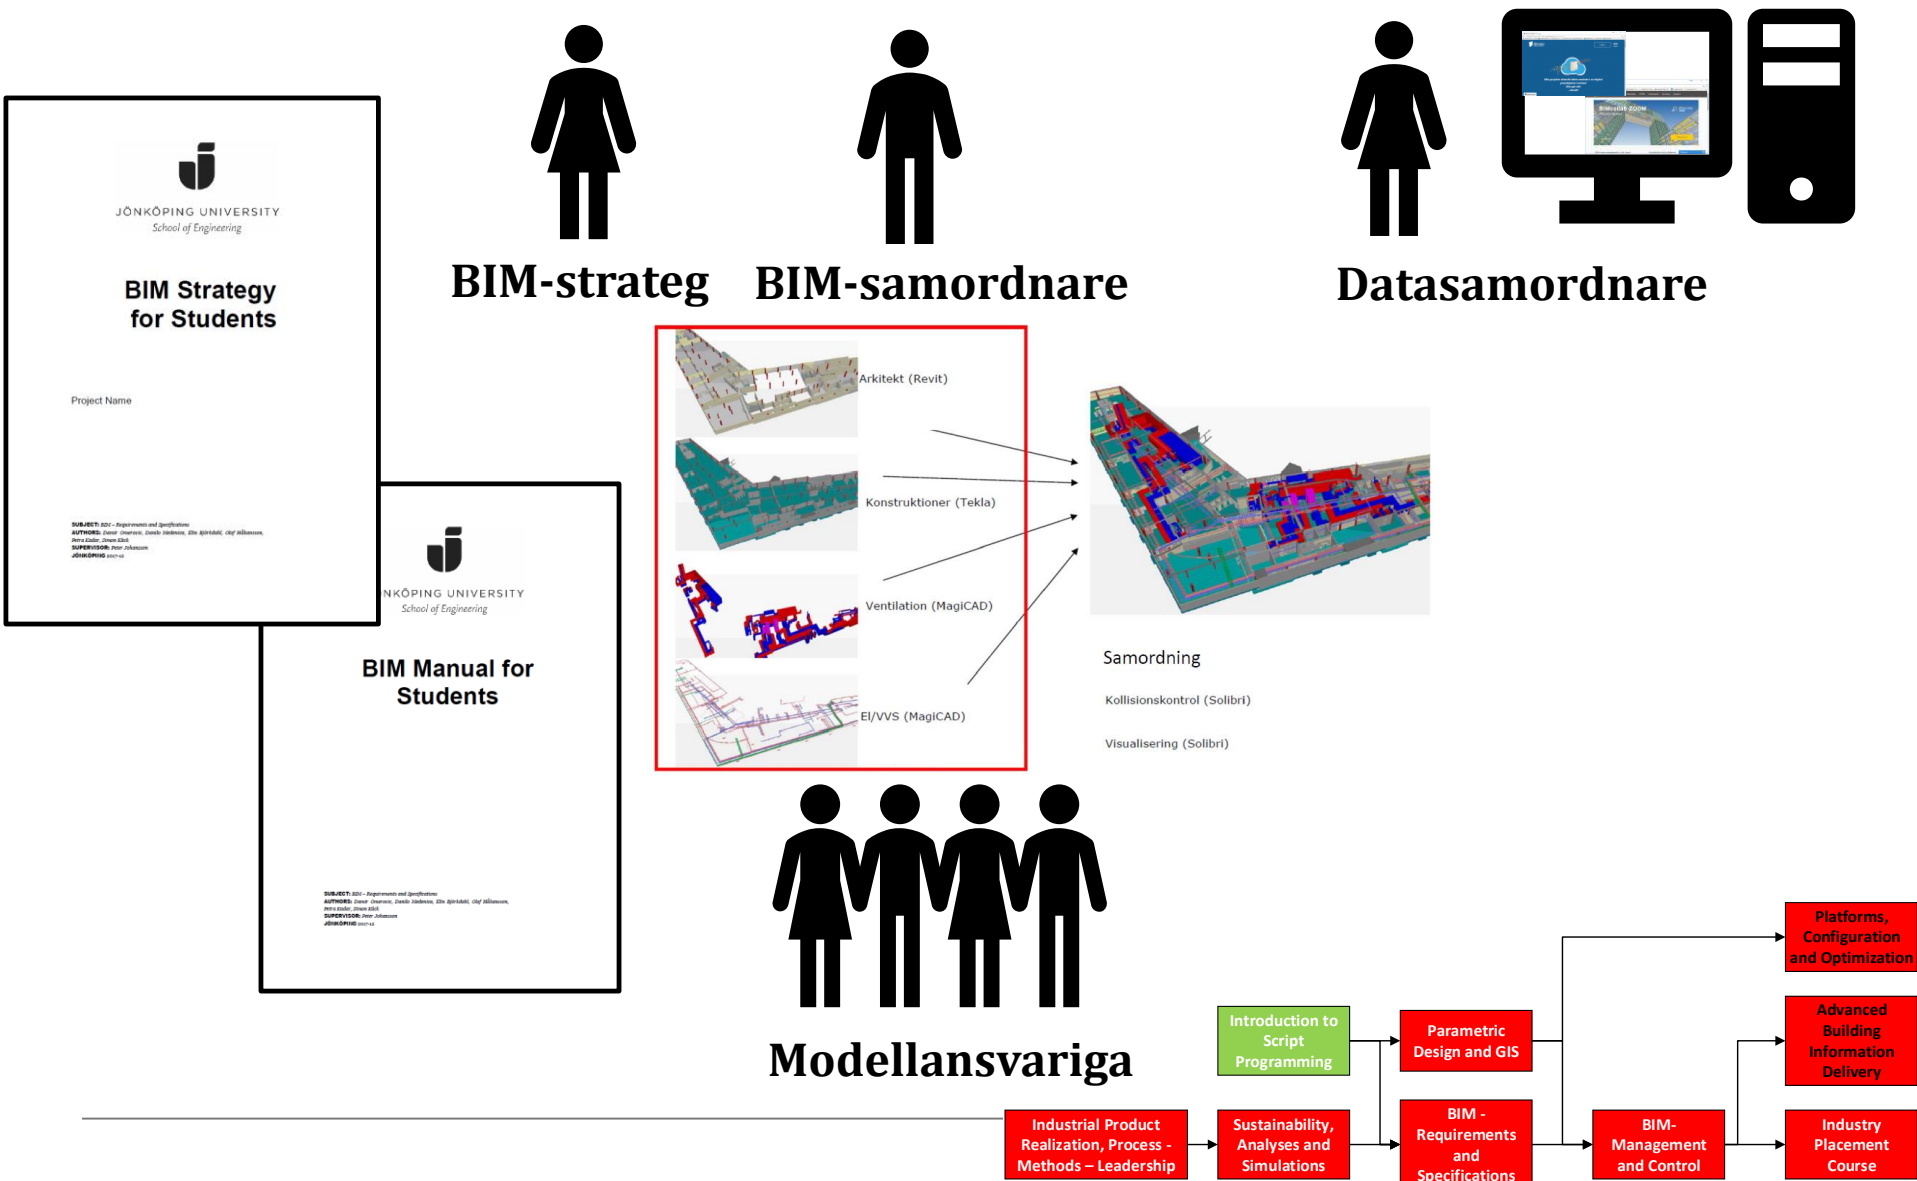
JÖNKÖPING UNIVERSITY
School of Engineering

BIM Strategy for Students

Project Name

SUBJECT: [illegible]
AUTHORS: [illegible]
SUPERVISOR: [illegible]
JÖNKÖPING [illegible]

NKÖPING UNIVERSITY
School of Engineering

BIM Manual for Students

SUBJECT: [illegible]
AUTHORS: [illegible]
SUPERVISOR: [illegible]
JÖNKÖPING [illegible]

BIM-strateg

BIM-samordnare

Datasamordnare

Arkitekt (Revit)

Konstruktioner (Tekla)

Ventilation (MagiCAD)

El/VVS (MagiCAD)

Samordning

Kollisionskontrol (Solibri)

Visualisering (Solibri)

Modellansvariga

Platforms, Configuration and Optimization

Introduction to Script Programming

Parametric Design and GIS

Advanced Building Information Delivery

Industrial Product Realization, Process - Methods – Leadership

Sustainability, Analyses and Simulations

BIM - Requirements and Specifications

BIM-Management and Control

Industry Placement Course